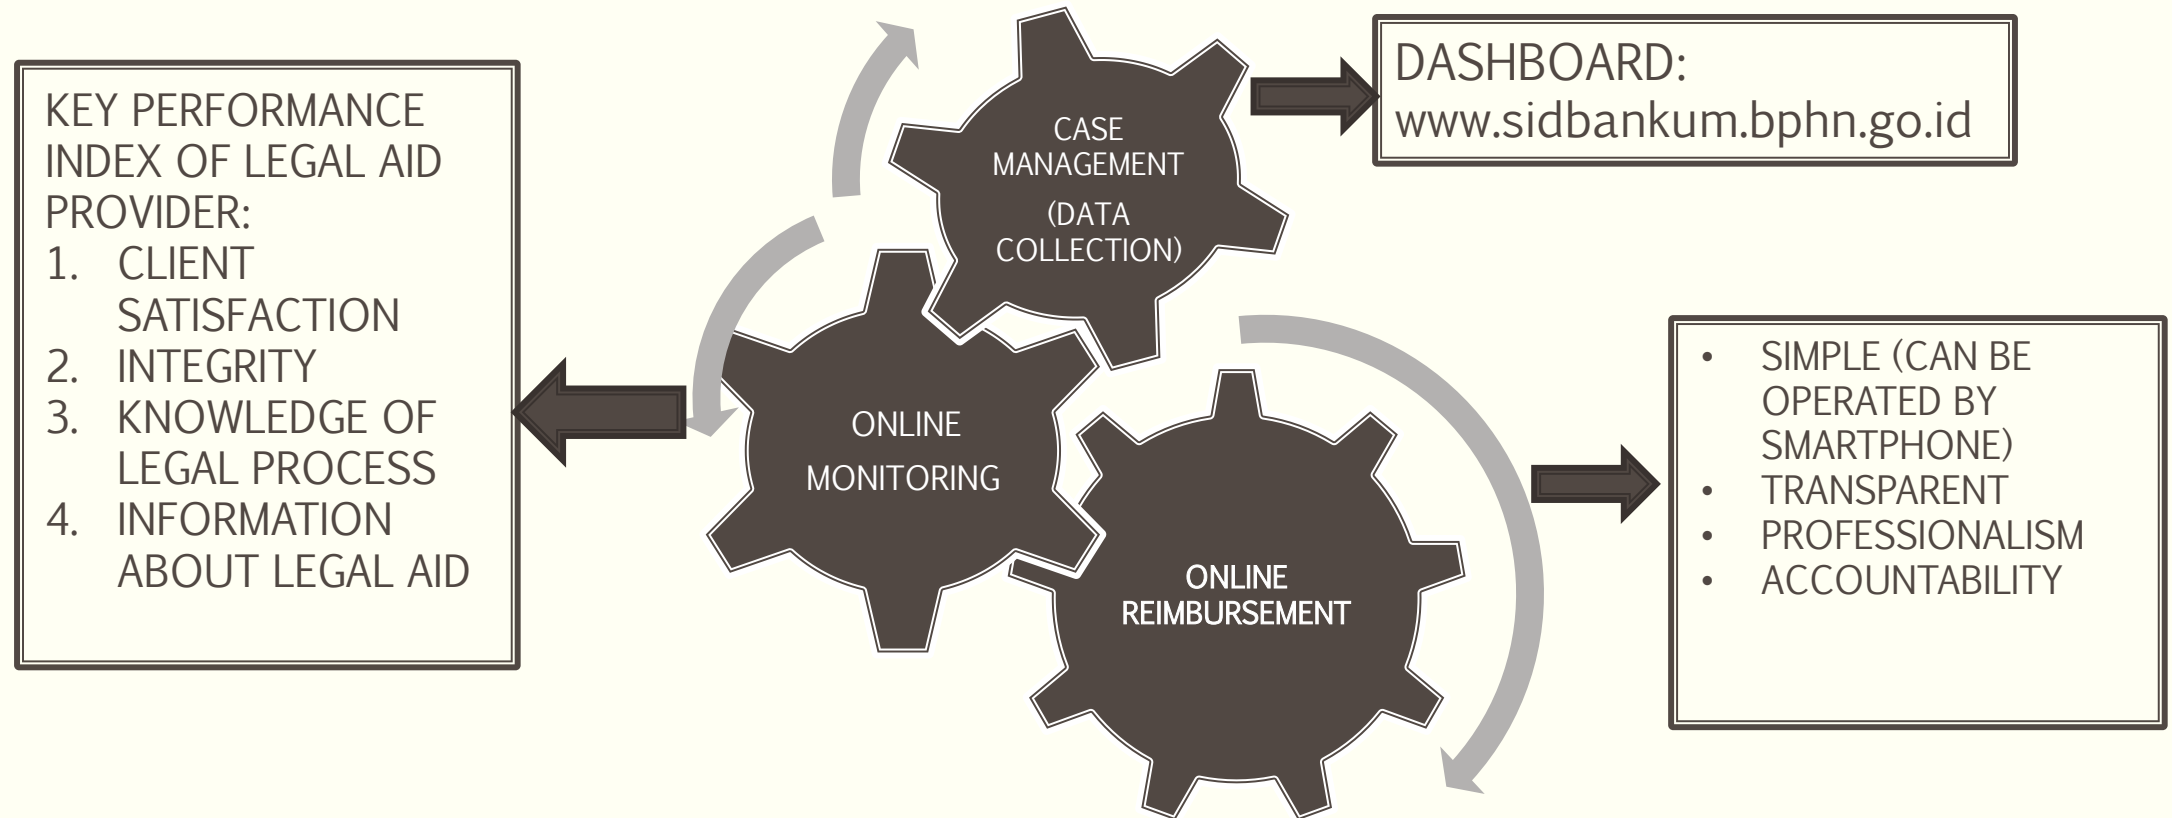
KEY PERFORMANCE INDEX OF LEGAL AID PROVIDER:
1. CLIENT SATISFACTION
2. INTEGRITY
3. KNOWLEDGE OF LEGAL PROCESS
4. INFORMATION ABOUT LEGAL AID

CASE MANAGEMENT
(DATA COLLECTION)

DASHBOARD:
www.sidbankum.bphn.go.id

ONLINE MONITORING

ONLINE REIMBURSEMENT

• SIMPLE (CAN BE OPERATED BY SMARTPHONE)
• TRANSPARENT
• PROFESSIONALISM
• ACCOUNTABILITY